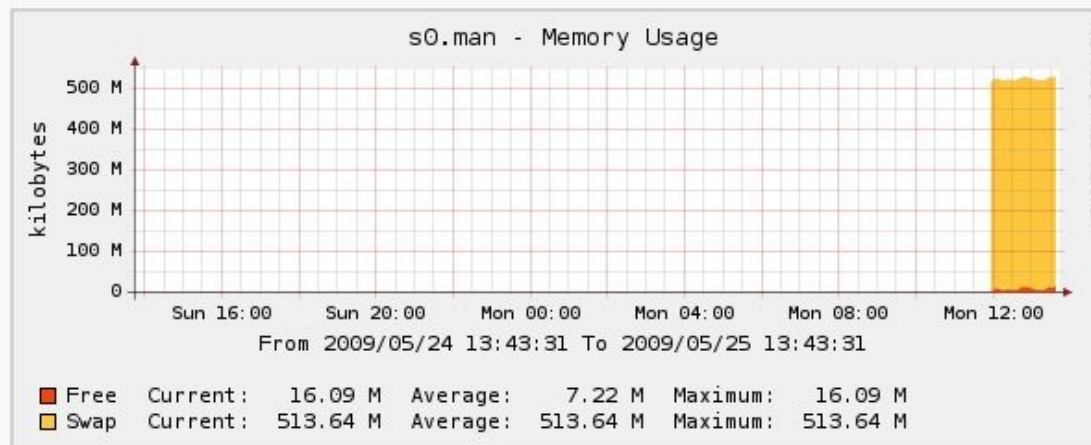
s0.man - Memory Usage

kilobytes

500 M
400 M
300 M
200 M
100 M
0

Sun 16:00 Sun 20:00 Mon 00:00 Mon 04:00 Mon 08:00 Mon 12:00

From 2009/05/24 13:43:31 To 2009/05/25 13:43:31

| | | | | | | |
|---|---|---|---|---|---|---|
| Free | Current: | 16.09 M | Average: | 7.22 M | Maximum: | 16.09 M |
| Swap | Current: | 513.64 M | Average: | 513.64 M | Maximum: | 513.64 M |